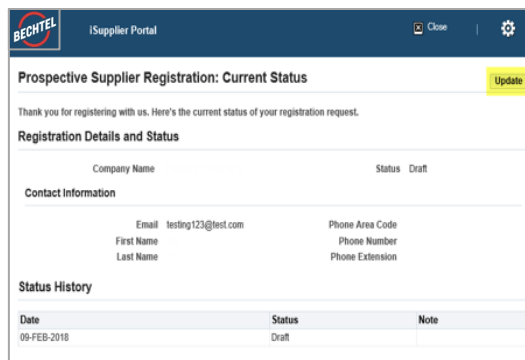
BECHTEL iSupplier Portal

Close

Prospective Supplier Registration: Current Status

Update

Thank you for registering with us. Here's the current status of your registration request.

Registration Details and Status

Company Name

Status Draft

Contact Information

Email testing123@test.com

First Name

Last Name

Phone Area Code

Phone Number

Phone Extension

Status History

| Date | Status | Note |
|---|---|---|
| 09-FEB-2018 | Draft | |